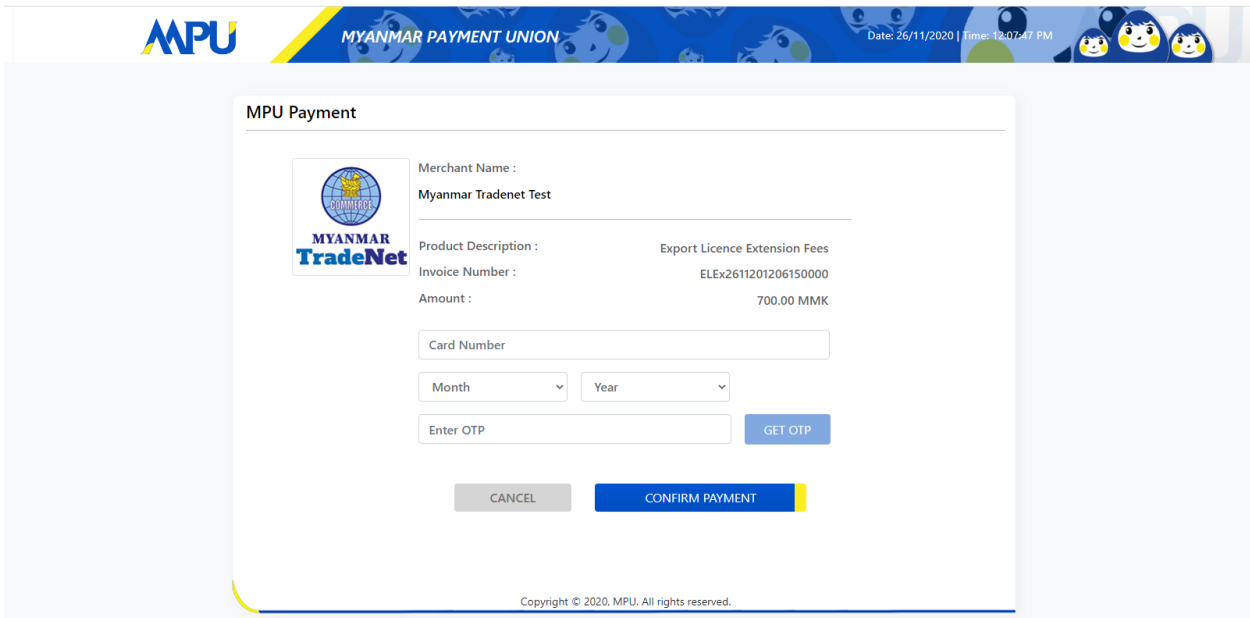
MPU

MYANMAR PAYMENT UNION

Date: 26/11/2020 | Time: 12:07:47 PM

MPU Payment

COMMERCE

MYANMAR TradeNet

Merchant Name :

Myanmar Tradenet Test

Product Description : Export Licence Extension Fees

Invoice Number : ELEx2611201206150000

Amount : 700.00 MMK

Card Number

Month

Year

Enter OTP

GET OTP

CANCEL

CONFIRM PAYMENT

Copyright © 2020, MPU. All rights reserved.